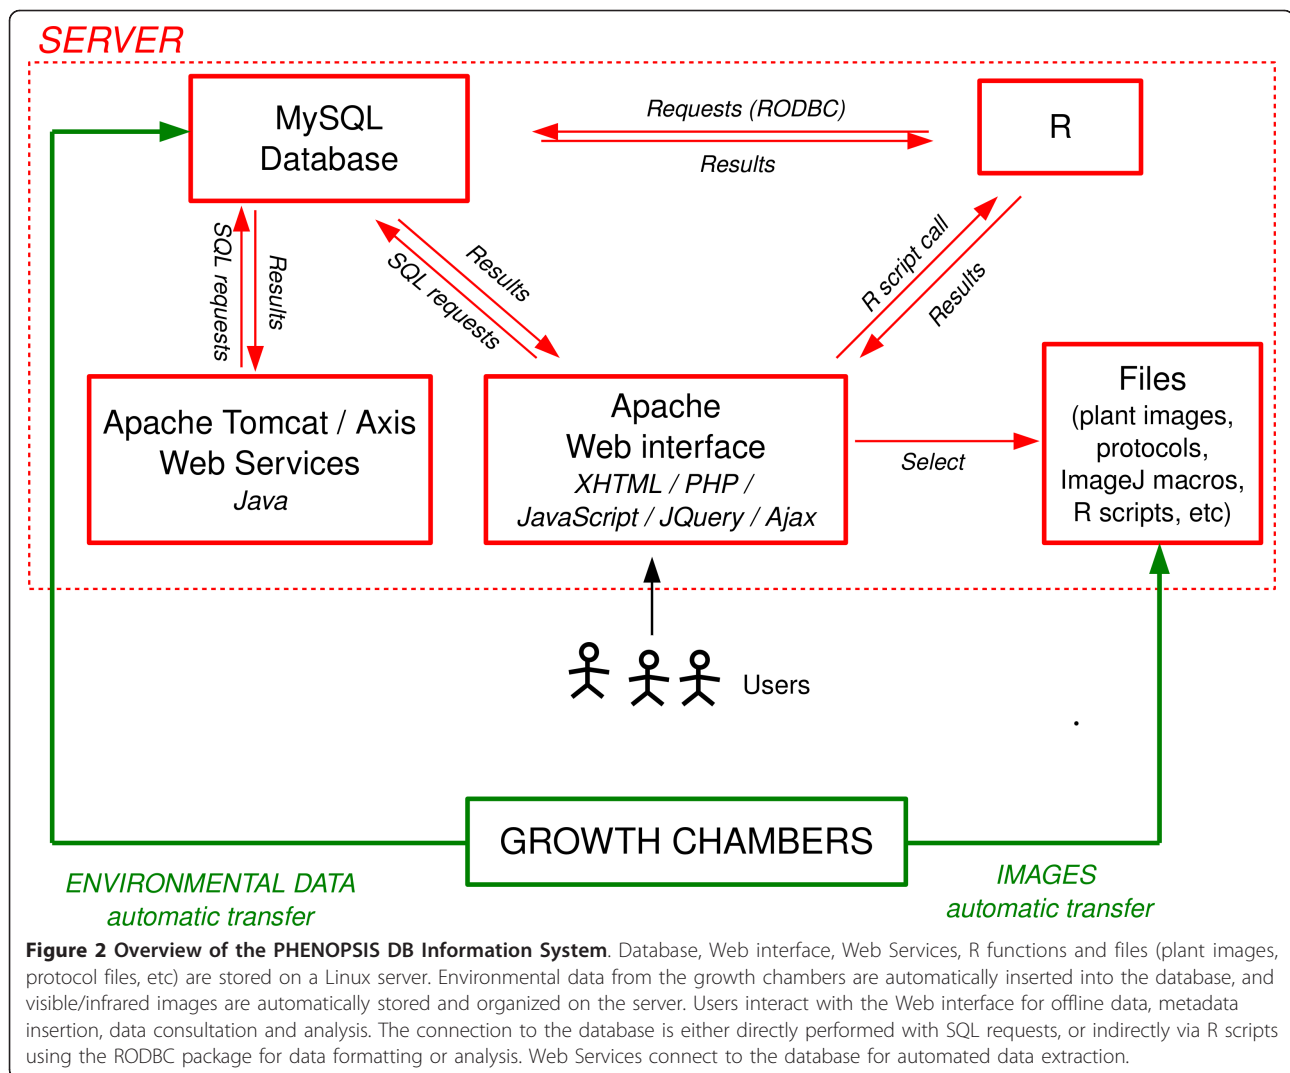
SERVER

MySQL Database

Requests (RODBC)

Results

R

SQL requests

Results

Results

SQL requests

R script call

Results

Apache Tomcat / Axis Web Services
Java

Apache
Web interface
XHTML / PHP /
JavaScript / JQuery / Ajax

Select

Files
(plant images, protocols, ImageJ macros, R scripts, etc)

Users

GROWTH CHAMBERS

ENVIRONMENTAL DATA
automatic transfer

IMAGES
automatic transfer

**Figure 2 Overview of the PHENOPSIS DB Information System**. Database, Web interface, Web Services, R functions and files (plant images, protocol files, etc) are stored on a Linux server. Environmental data from the growth chambers are automatically inserted into the database, and visible/infrared images are automatically stored and organized on the server. Users interact with the Web interface for offline data, metadata insertion, data consultation and analysis. The connection to the database is either directly performed with SQL requests, or indirectly via R scripts using the RODBC package for data formatting or analysis. Web Services connect to the database for automated data extraction.